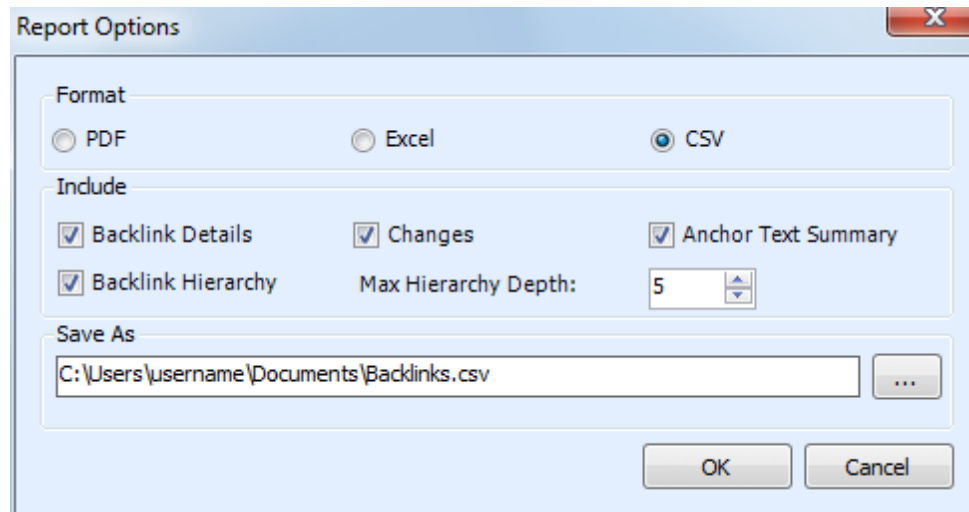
Report Options

X

Format

PDF

Excel

CSV

Include

Backlink Details

Changes

Anchor Text Summary

Backlink Hierarchy

Max Hierarchy Depth:

5

Save As

C:\Users\username\Documents\Backlinks.csv

...

OK

Cancel